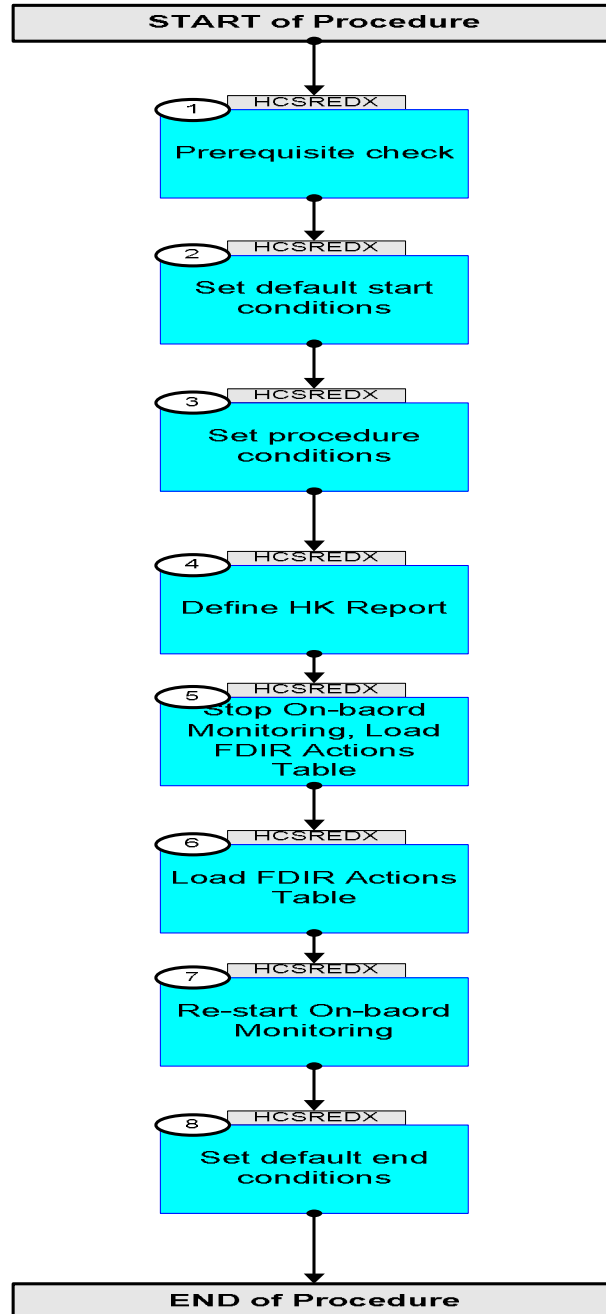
START of Procedure

1
HCSREDX
Prerequisite check

2
HCSREDX
Set default start conditions

3
HCSREDX
Set procedure conditions

4
HCSREDX
Define HK Report

5
HCSREDX
Stop On-baord Monitoring, Load FDIR Actions Table

6
HCSREDX
Load FDIR Actions Table

7
HCSREDX
Re-start On-baord Monitoring

8
HCSREDX
Set default end conditions

END of Procedure